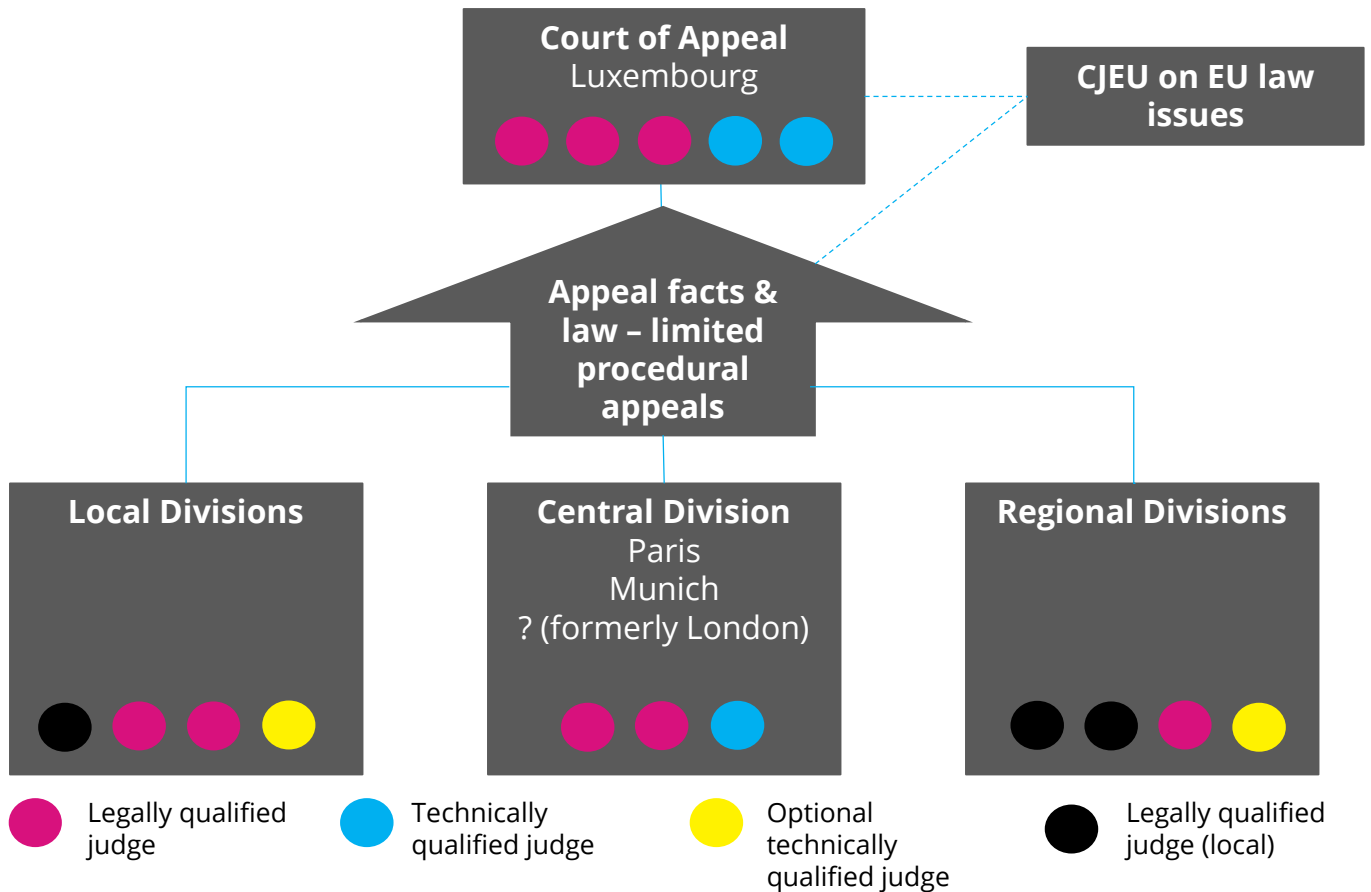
Court of Appeal
Luxembourg

CJEU on EU law issues

Appeal facts & law – limited procedural appeals

Local Divisions

Central Division
Paris
Munich
? (formerly London)

Regional Divisions

Legally qualified judge

Technically qualified judge

Optional technically qualified judge

Legally qualified judge (local)